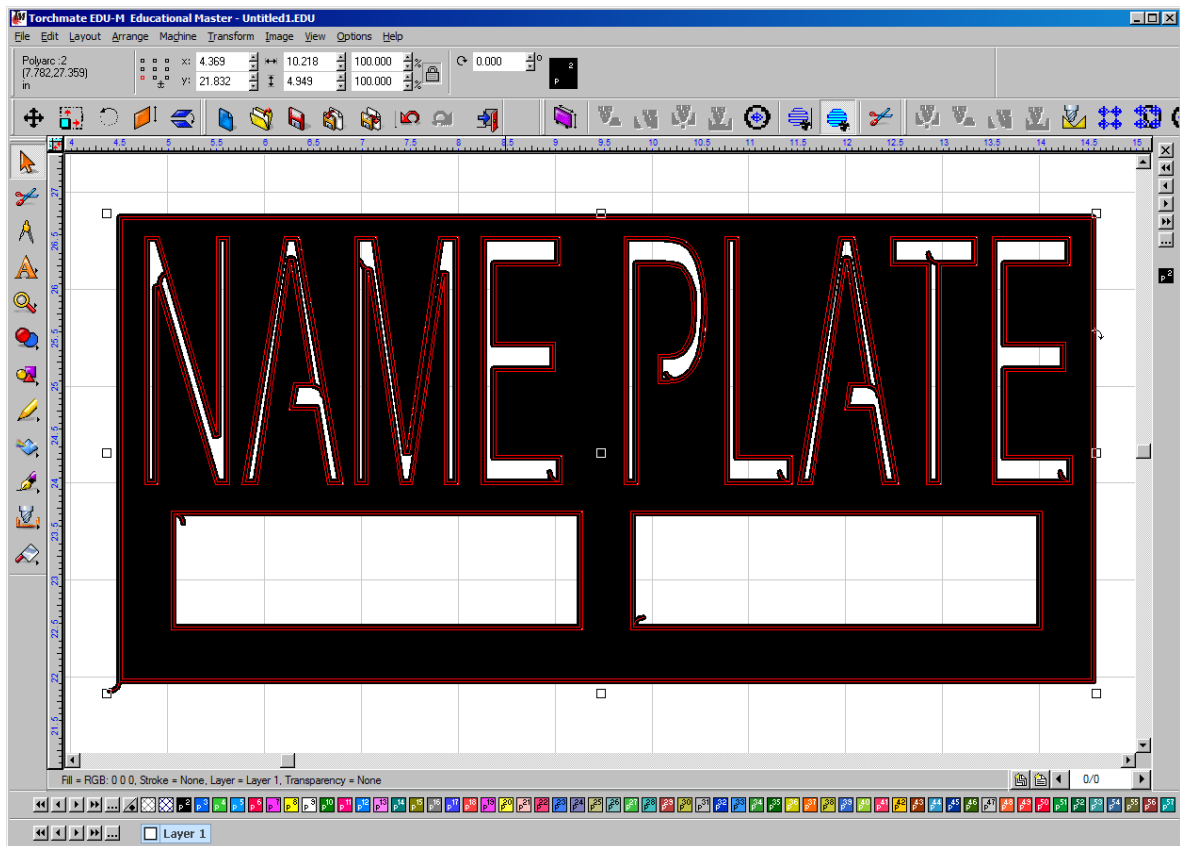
Torchmate EDU-M Educational Master - Untitled1.EDU

File Edit Layout Arrange Machine Transform Image View Options Help

Polyarc :2
(7.782,27.359)
in

x: 4.369
y: 21.832
10.218
4.949
100.000
100.000
%
0.000
°

4 4.5 5 5.5 6 6.5 7 7.5 8 8.5 9 9.5 10 10.5 11 11.5 12 12.5 13 13.5 14 14.5 15

27 26.5 26 25.5 25 24.5 24 23.5 23 22.5 22 21.5

NAME PLATE

Fill = RGB: 0 0 0, Stroke = None, Layer = Layer 1, Transparency = None

0/0

Layer 1